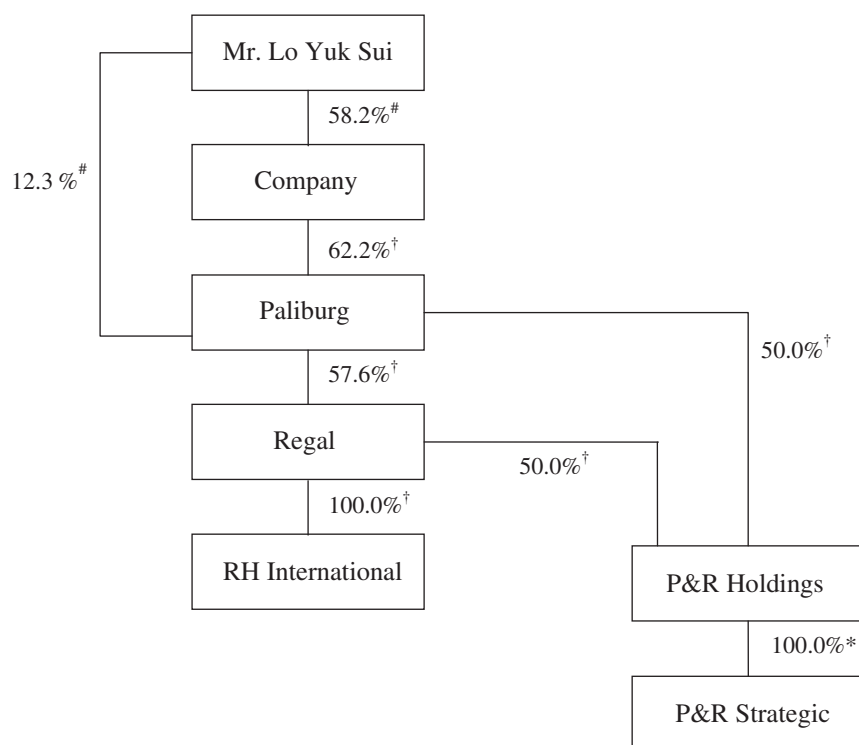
Mr. Lo Yuk Sui

58.2%$^{\#}$

12.3 %$^{\#}$

Company

62.2%$^{\dagger}$

Paliburg

50.0%$^{\dagger}$

57.6%$^{\dagger}$

Regal

50.0%$^{\dagger}$

100.0%$^{\dagger}$

RH International

P&R Holdings

100.0%*

P&R Strategic